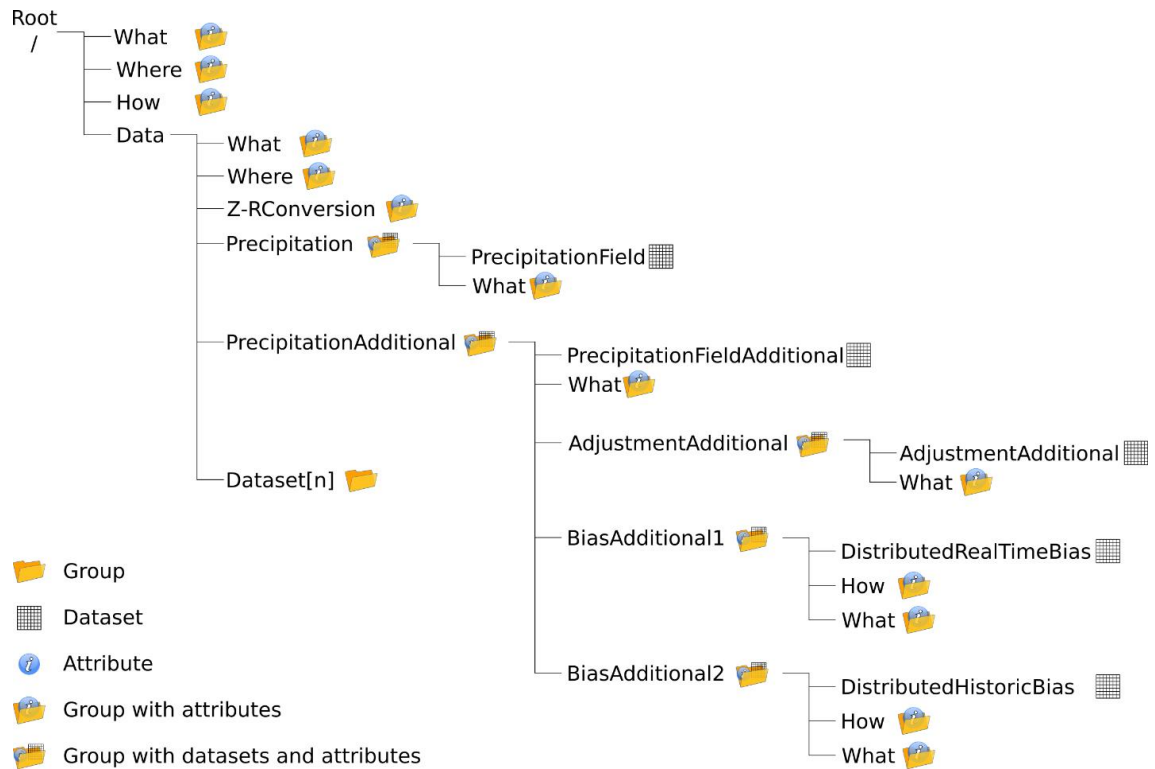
Root
/

What
Where
How
Data

What
Where
Z-RConversion
Precipitation
PrecipitationField
What

PrecipitationAdditional
PrecipitationFieldAdditional
What
AdjustmentAdditional
AdjustmentAdditional
What

Dataset[n]

BiasAdditional1
DistributedRealTimeBias
How
What

BiasAdditional2
DistributedHistoricBias
How
What

Group
Dataset
Attribute
Group with attributes
Group with datasets and attributes